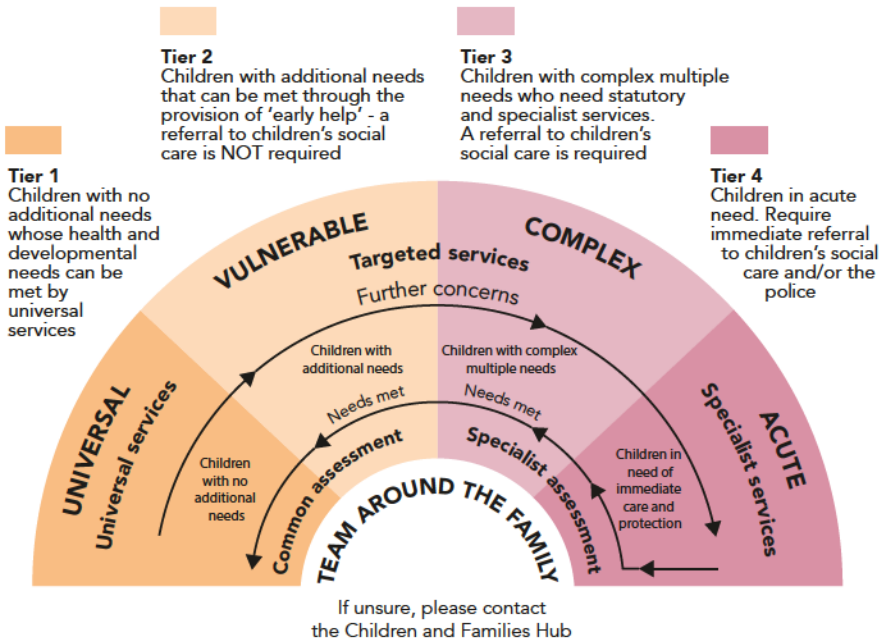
Tier 2
Children with additional needs that can be met through the provision of 'early help' - a referral to children's social care is NOT required

Tier 3
Children with complex multiple needs who need statutory and specialist services. A referral to children's social care is required

Tier 1
Children with no additional needs whose health and developmental needs can be met by universal services

Tier 4
Children in acute need. Require immediate referral to children's social care and/or the police

VULNERABLE
COMPLEX
Targeted services
Further concerns
Children with additional needs
Children with complex multiple needs
Needs met
Needs met
UNIVERSAL
Universal services
Children with no additional needs
Common assessment
Specialist assessment
Children in need of immediate care and protection
ACUTE
Specialist services
TEAM AROUND THE FAMILY

If unsure, please contact the Children and Families Hub